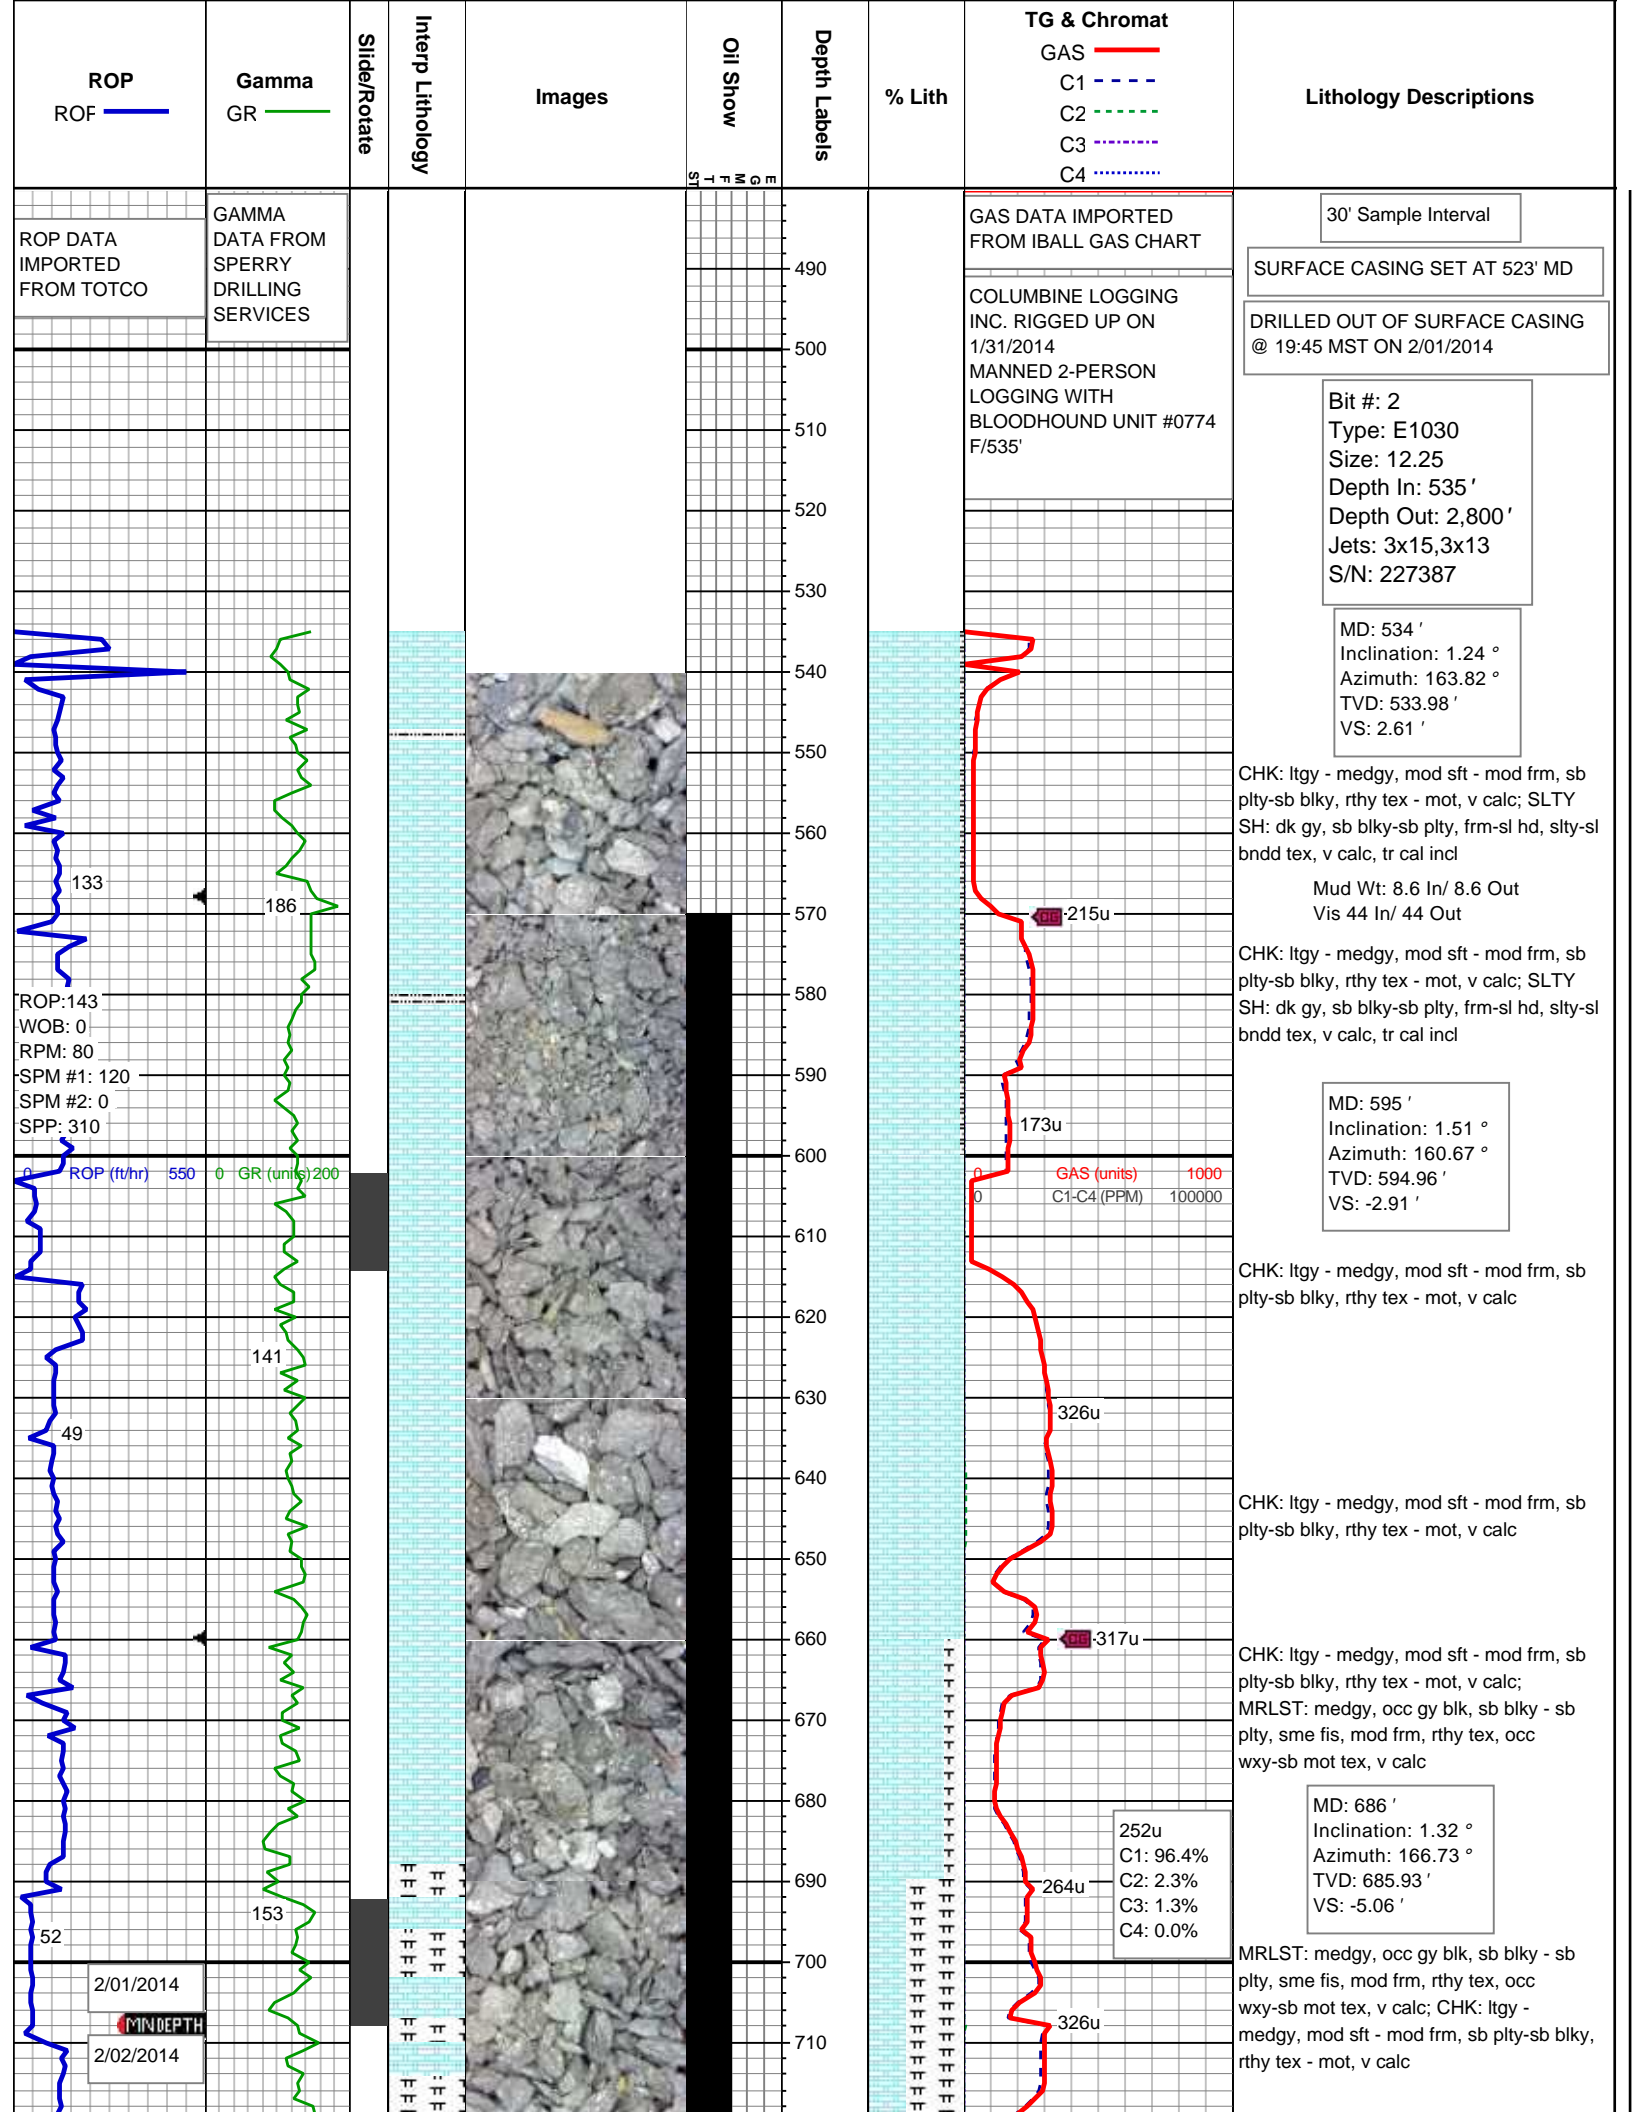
ROP
ROP

Gamma
GR

Slide/Rotate

Interp Lithology

Images

Oil Show

ST T F M G E

Depth Labels

% Lith

TG & Chromat
GAS
C1
C2
C3
C4

Lithology Descriptions

ROP DATA IMPORTED FROM TOTCO

GAMMA DATA FROM SPERRY DRILLING SERVICES

GAS DATA IMPORTED FROM IBALL GAS CHART

COLUMBINE LOGGING INC. RIGGED UP ON 1/31/2014 MANNED 2-PERSON LOGGING WITH BLOODHOUND UNIT #0774 F/535'

30' Sample Interval

SURFACE CASING SET AT 523' MD

DRILLED OUT OF SURFACE CASING @ 19:45 MST ON 2/01/2014

Bit #: 2
Type: E1030
Size: 12.25
Depth In: 535'
Depth Out: 2,800'
Jets: 3x15,3x13
S/N: 227387

490
500
510
520
530
540
550
560
570
580
590
600
610
620
630
640
650
660
670
680
690
700
710

MD: 534'
Inclination: 1.24 °
Azimuth: 163.82 °
TVD: 533.98'
VS: 2.61'

CHK: ltgy - medgy, mod sft - mod frm, sb plty-sb blky, rthy tex - mot, v calc; SLTY SH: dk gy, sb blky-sb plty, frm-sl hd, slty-sl bndd tex, v calc, tr cal incl

Mud Wt: 8.6 In/ 8.6 Out
Vis 44 In/ 44 Out

133

186

215u

CHK: ltgy - medgy, mod sft - mod frm, sb plty-sb blky, rthy tex - mot, v calc; SLTY SH: dk gy, sb blky-sb plty, frm-sl hd, slty-sl bndd tex, v calc, tr cal incl

ROP:143
WOB: 0
RPM: 80
SPM #1: 120
SPM #2: 0
SPP: 310

173u

MD: 595'
Inclination: 1.51 °
Azimuth: 160.67 °
TVD: 594.96'
VS: -2.91'

0 ROP (ft/hr) 550 0 GR (units) 200

0 GAS (units) 1000
0 C1-C4 (PPM) 100000

CHK: ltgy - medgy, mod sft - mod frm, sb plty-sb blky, rthy tex - mot, v calc

141

49

326u

CHK: ltgy - medgy, mod sft - mod frm, sb plty-sb blky, rthy tex - mot, v calc

317u

CHK: ltgy - medgy, mod sft - mod frm, sb plty-sb blky, rthy tex - mot, v calc; MRLST: medgy, occ gy blk, sb blky - sb plty, sme fis, mod frm, rthy tex, occ wxy-sb mot tex, v calc

MD: 686'
Inclination: 1.32 °
Azimuth: 166.73 °
TVD: 685.93'
VS: -5.06'

252u
C1: 96.4%
C2: 2.3%
C3: 1.3%
C4: 0.0%

264u

153

52

2/01/2014
MNDEPTH
2/02/2014

326u

MRLST: medgy, occ gy blk, sb blky - sb plty, sme fis, mod frm, rthy tex, occ wxy-sb mot tex, v calc; CHK: ltgy - medgy, mod sft - mod frm, sb plty-sb blky, rthy tex - mot, v calc